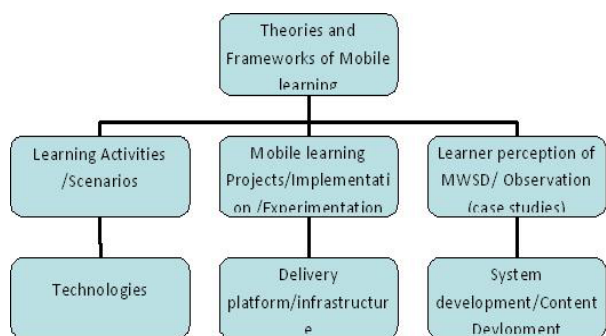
Theories and Frameworks of Mobile learning

Learning Activities /Scenarios

Mobile learning Projects/Implementation /Experimentation

Learner perception of MWSD/ Observation (case studies)

Technologies

Delivery platform/infrastructure

System development/Content Devlopment